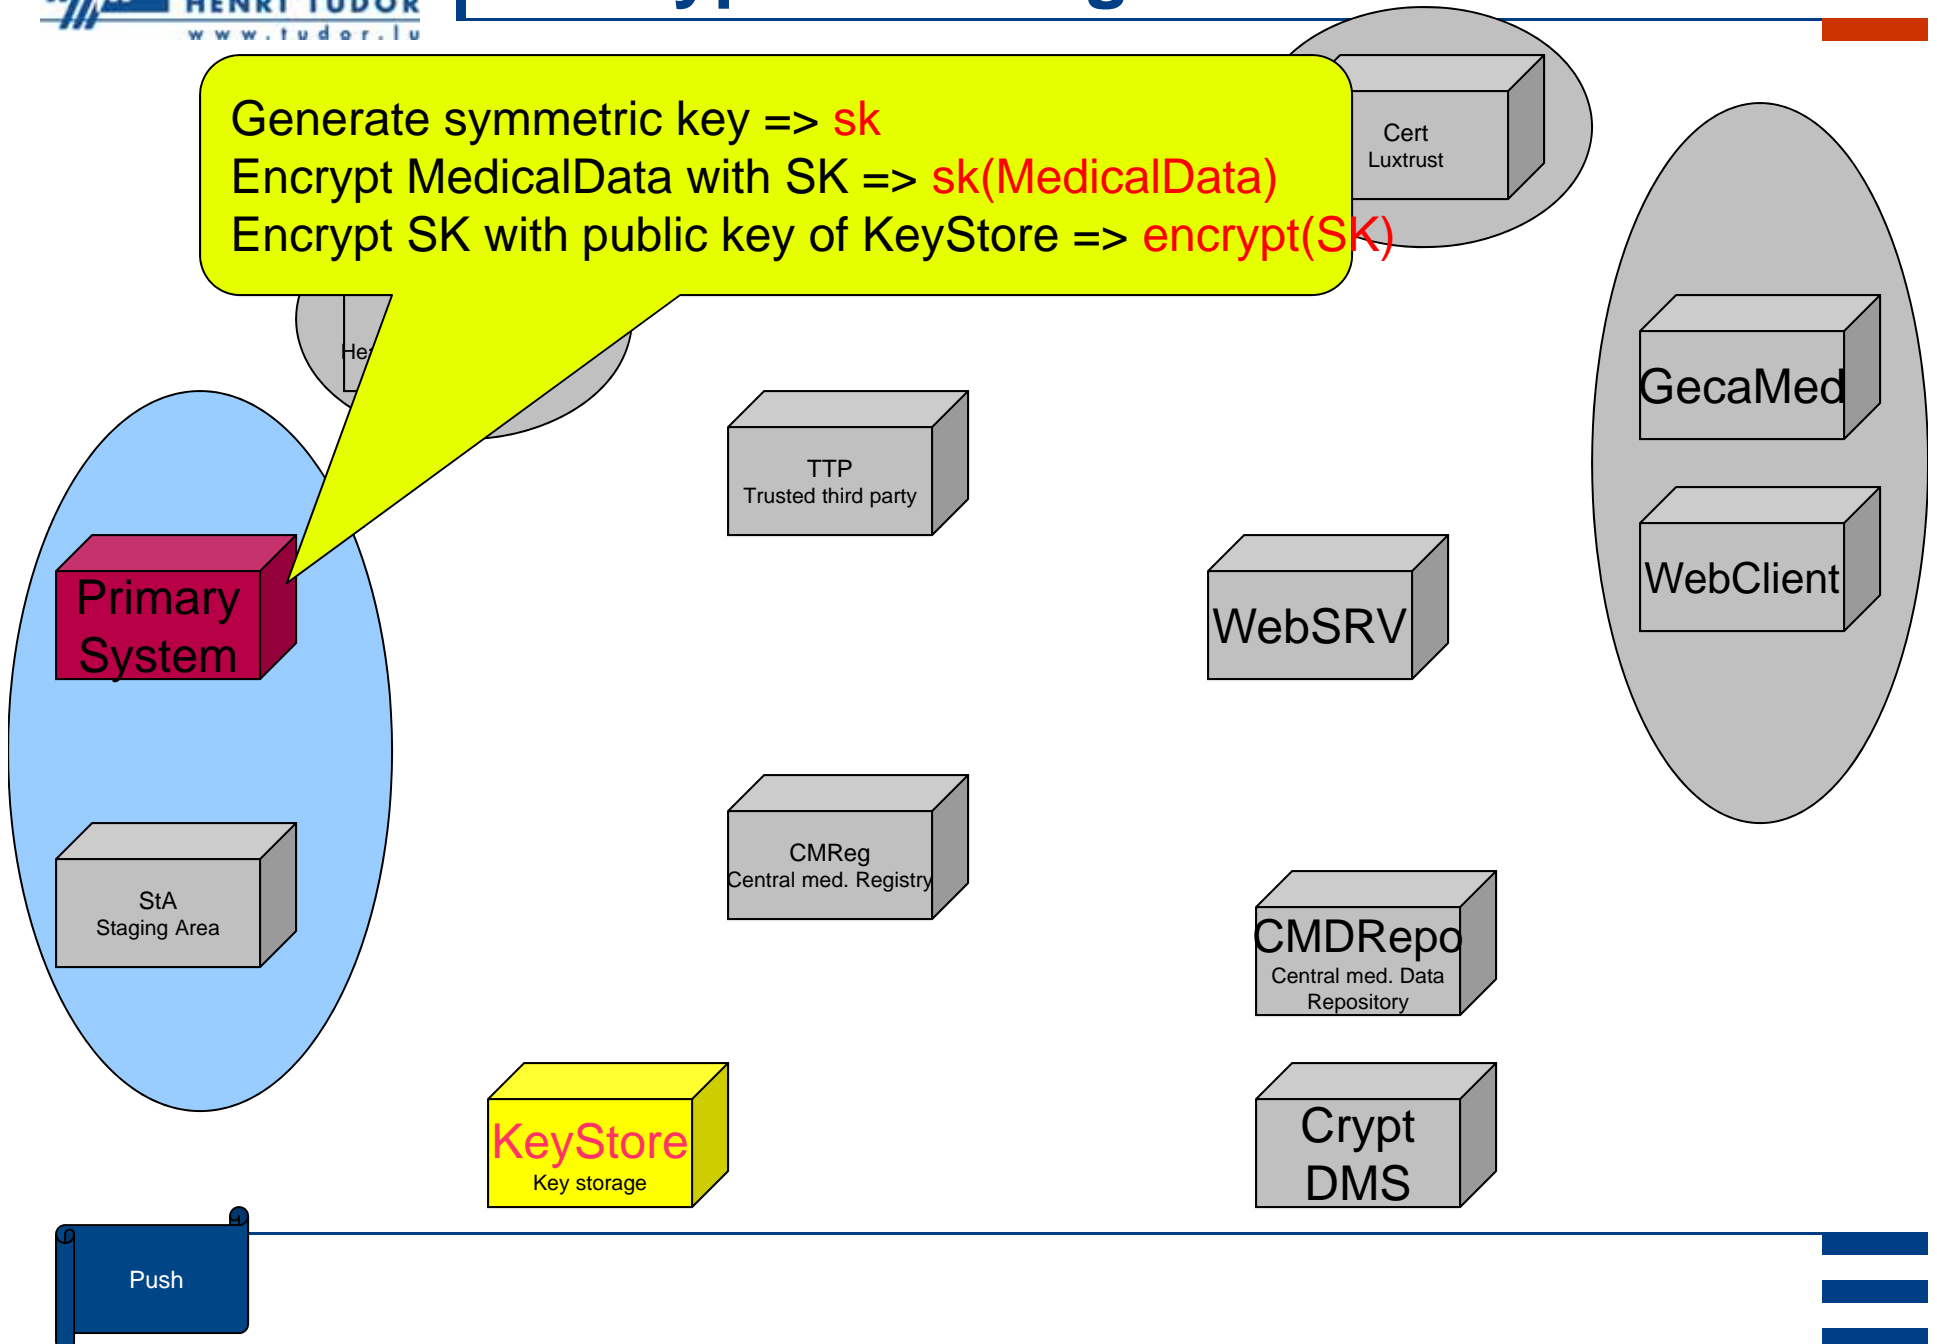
HENRI TUDOR
www.tudor.lu

Generate symmetric key => sk
Encrypt MedicalData with SK => sk(MedicalData)
Encrypt SK with public key of KeyStore => encrypt(SK)

Cert
Luxtrust

He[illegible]

GecaMed

WebClient

TTP
Trusted third party

Primary System

WebSRV

StA
Staging Area

CMReg
Central med. Registry

CMDRepo
Central med. Data Repository

KeyStore
Key storage

Crypt DMS

Push